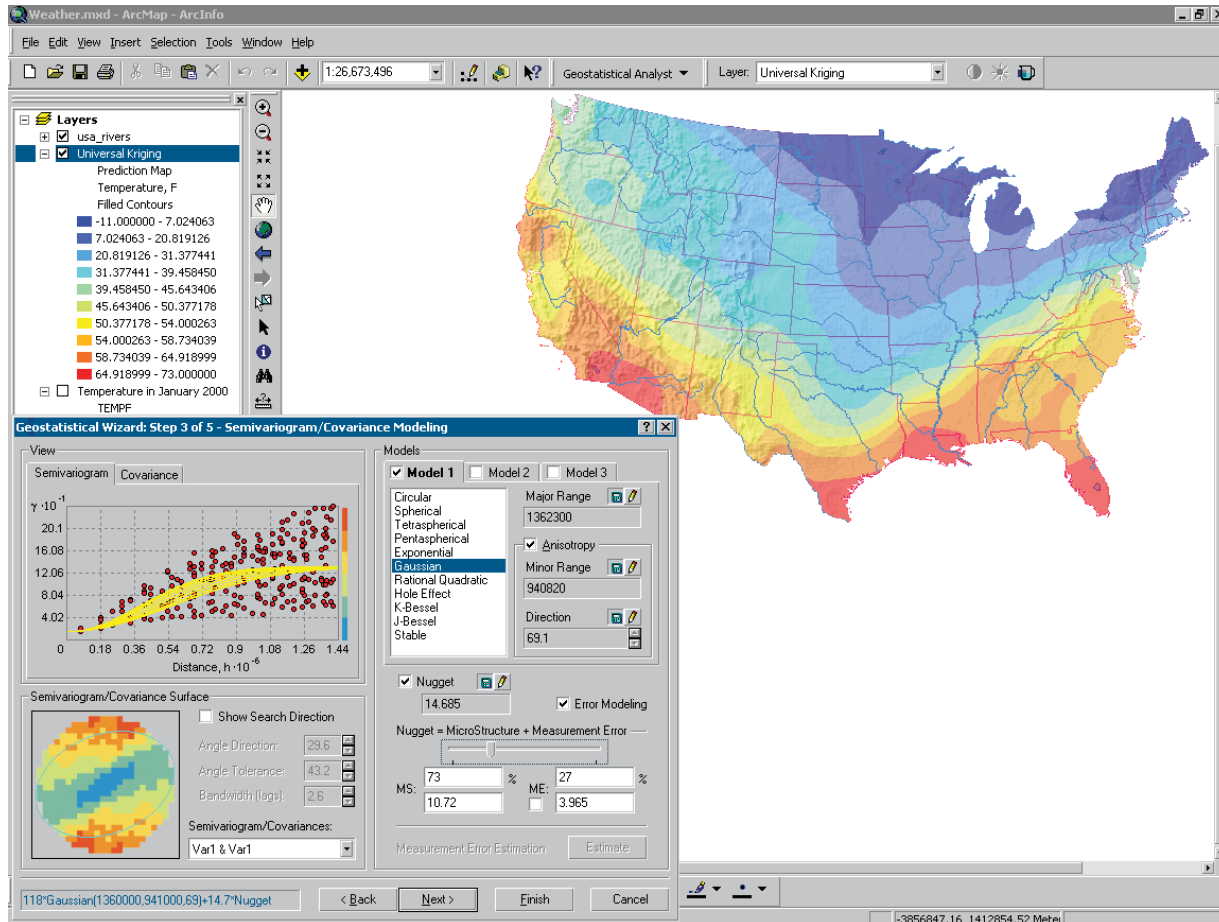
Weather.mxd - ArcMap - ArcInfo

File Edit View Insert Selection Tools Window Help

1:26,673,496

Geostatistical Analyst ▼

Layer: Universal Kriging

Layers
usa_rivers
Universal Kriging
Prediction Map
Temperature, F
Filled Contours
-11.000000 - 7.024063
7.024063 - 20.819126
20.819126 - 31.377441
31.377441 - 39.458450
39.458450 - 45.643406
45.643406 - 50.377178
50.377178 - 54.000263
54.000263 - 58.734039
58.734039 - 64.918999
64.918999 - 73.000000
Temperature in January 2000
TEMPF

Geostatistical Wizard: Step 3 of 5 - Semivariogram/Covariance Modeling

View
Semivariogram
Covariance

$\gamma \cdot 10^{-1}$
20.1
16.08
12.06
8.04
4.02
0
0.18
0.36
0.54
0.72
0.9
1.08
1.26
1.44
Distance, $h \cdot 10^{-6}$

Models
Model 1
Model 2
Model 3

Circular
Spherical
Tetraspherical
Pentaspherical
Exponential
Gaussian
Rational Quadratic
Hole Effect
K-Bessel
J-Bessel
Stable

Major Range
1362300
Anisotropy
Minor Range
940820
Direction
69.1

Nugget
14.685
Error Modeling
Nugget = MicroStructure + Measurement Error
MS: 73 %
10.72
ME: 27 %
3.965
Measurement Error Estimation
Estimate

Semivariogram/Covariance Surface
Show Search Direction
Angle Direction: 29.6
Angle Tolerance: 43.2
Bandwidth (lags): 2.6
Semivariogram/Covariances:
Var1 & Var1

118*Gaussian(1360000,941000,69)+14.7*Nugget
< Back
Next >
Finish
Cancel

-3856847.16 1412854.52 Meter